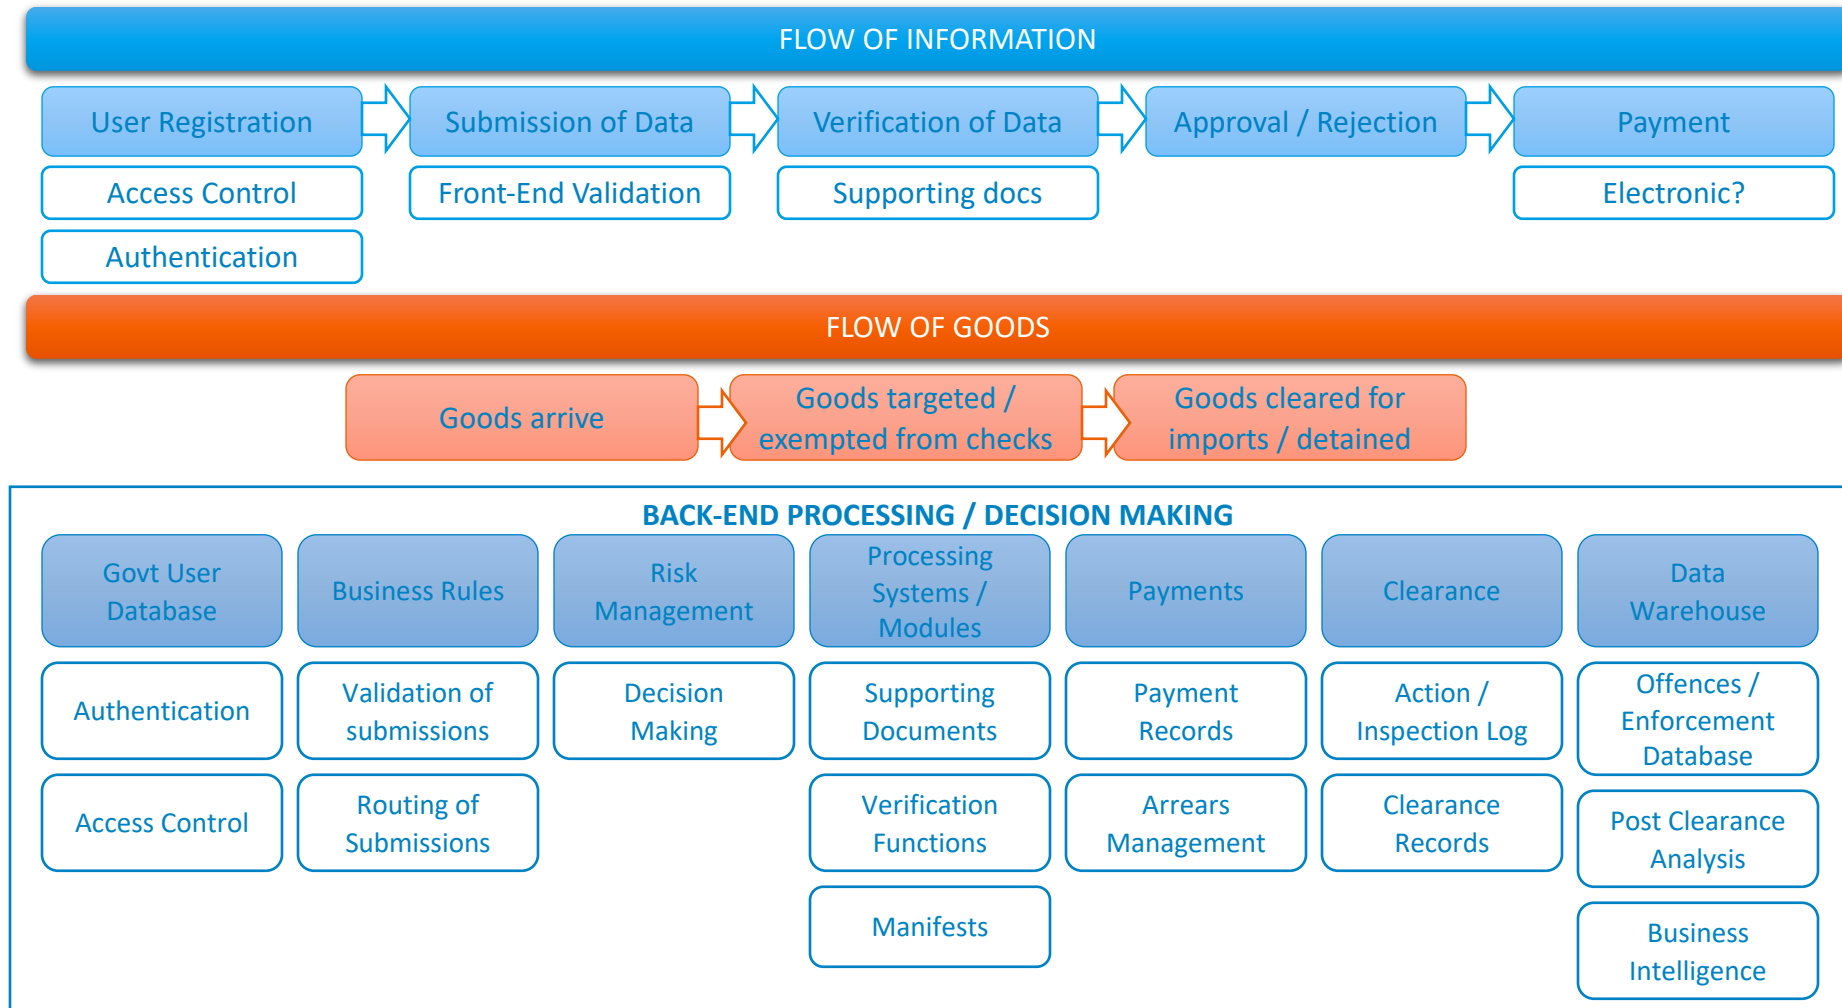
FLOW OF INFORMATION

User Registration
Access Control
Authentication

Submission of Data
Front-End Validation

Verification of Data
Supporting docs

Approval / Rejection

Payment
Electronic?

FLOW OF GOODS

Goods arrive

Goods targeted / exempted from checks

Goods cleared for imports / detained

BACK-END PROCESSING / DECISION MAKING

Govt User Database
Authentication
Access Control

Business Rules
Validation of submissions
Routing of Submissions

Risk Management
Decision Making

Processing Systems / Modules
Supporting Documents
Verification Functions
Manifests

Payments
Payment Records
Arrears Management

Clearance
Action / Inspection Log
Clearance Records

Data Warehouse
Offences / Enforcement Database
Post Clearance Analysis
Business Intelligence